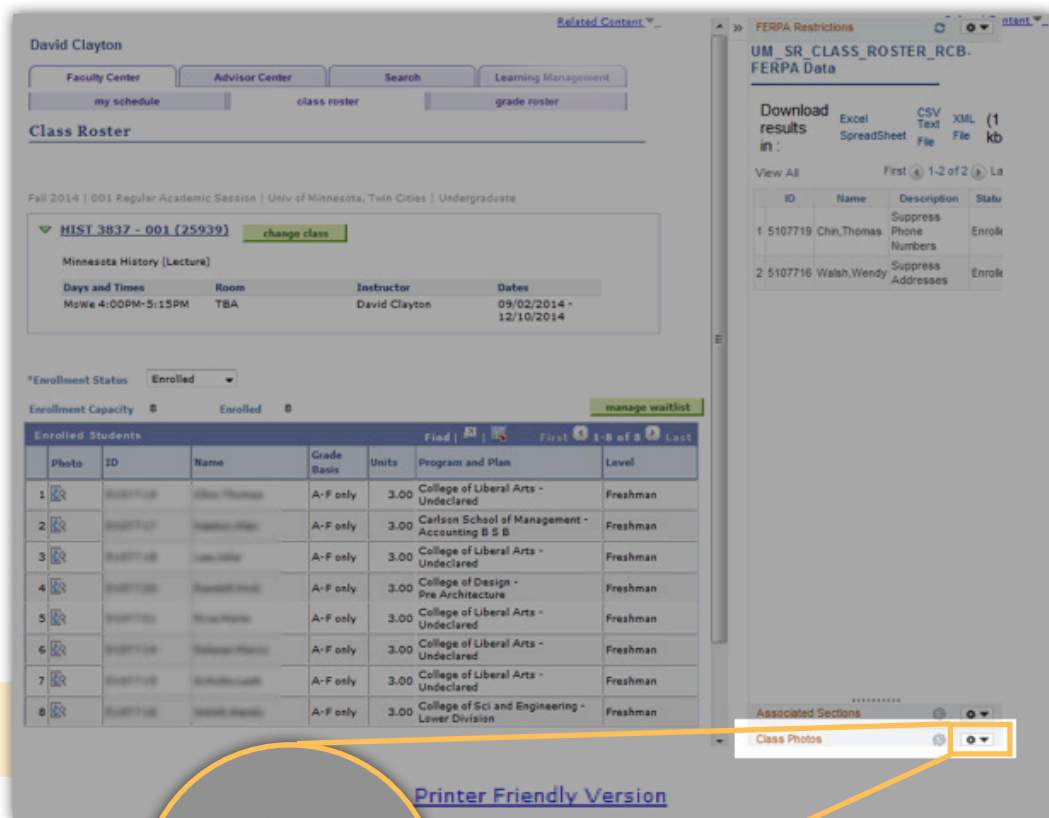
Related Content

David Clayton

Faculty Center | Advisor Center | Search | Learning Management

my schedule | class roster | grade roster

Class Roster

Fall 2014 | 001 Regular Academic Session | Univ of Minnesota, Twin Cities | Undergraduate

HIST 3837 - 001 (25939) change class

Minnesota History (Lecture)

| Days and Times | Room | Instructor | Dates |
|---|---|---|---|
| MoWe 4:00PM-5:15PM | TBA | David Clayton | 09/02/2014 - 12/10/2014 |

*Enrollment Status Enrolled

Enrollment Capacity 8 Enrolled 8 manage waitlist

Enrolled Students Find | First 1-8 of 8 Last

| | Photo | ID | Name | Grade Basis | Units | Program and Plan | Level |
|---|---|---|---|---|---|---|---|
| 1 | | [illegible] | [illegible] | A-F only | 3.00 | College of Liberal Arts - Undeclared | Freshman |
| 2 | | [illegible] | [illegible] | A-F only | 3.00 | Carlson School of Management - Accounting B S B | Freshman |
| 3 | | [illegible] | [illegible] | A-F only | 3.00 | College of Liberal Arts - Undeclared | Freshman |
| 4 | | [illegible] | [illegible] | A-F only | 3.00 | College of Design - Pre Architecture | Freshman |
| 5 | | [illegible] | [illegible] | A-F only | 3.00 | College of Liberal Arts - Undeclared | Freshman |
| 6 | | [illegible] | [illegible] | A-F only | 3.00 | College of Liberal Arts - Undeclared | Freshman |
| 7 | | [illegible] | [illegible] | A-F only | 3.00 | College of Liberal Arts - Undeclared | Freshman |
| 8 | | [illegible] | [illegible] | A-F only | 3.00 | College of Sci and Engineering - Lower Division | Freshman |

Printer Friendly Version

FERPA Restrictions

UM_SR_CLASS_ROSTER_RCB-FERPA Data

Download results in : Excel SpreadSheet CSV Text File XML File (1 kb

View All First 1-2 of 2 La

| | ID | Name | Description | Statu |
|---|---|---|---|---|
| 1 | 5107719 | Chin,Thomas | Suppress Phone Numbers | Enrolle |
| 2 | 5107716 | Walsh,Wendy | Suppress Addresses | Enrolle |

Associated Sections

Class Photos